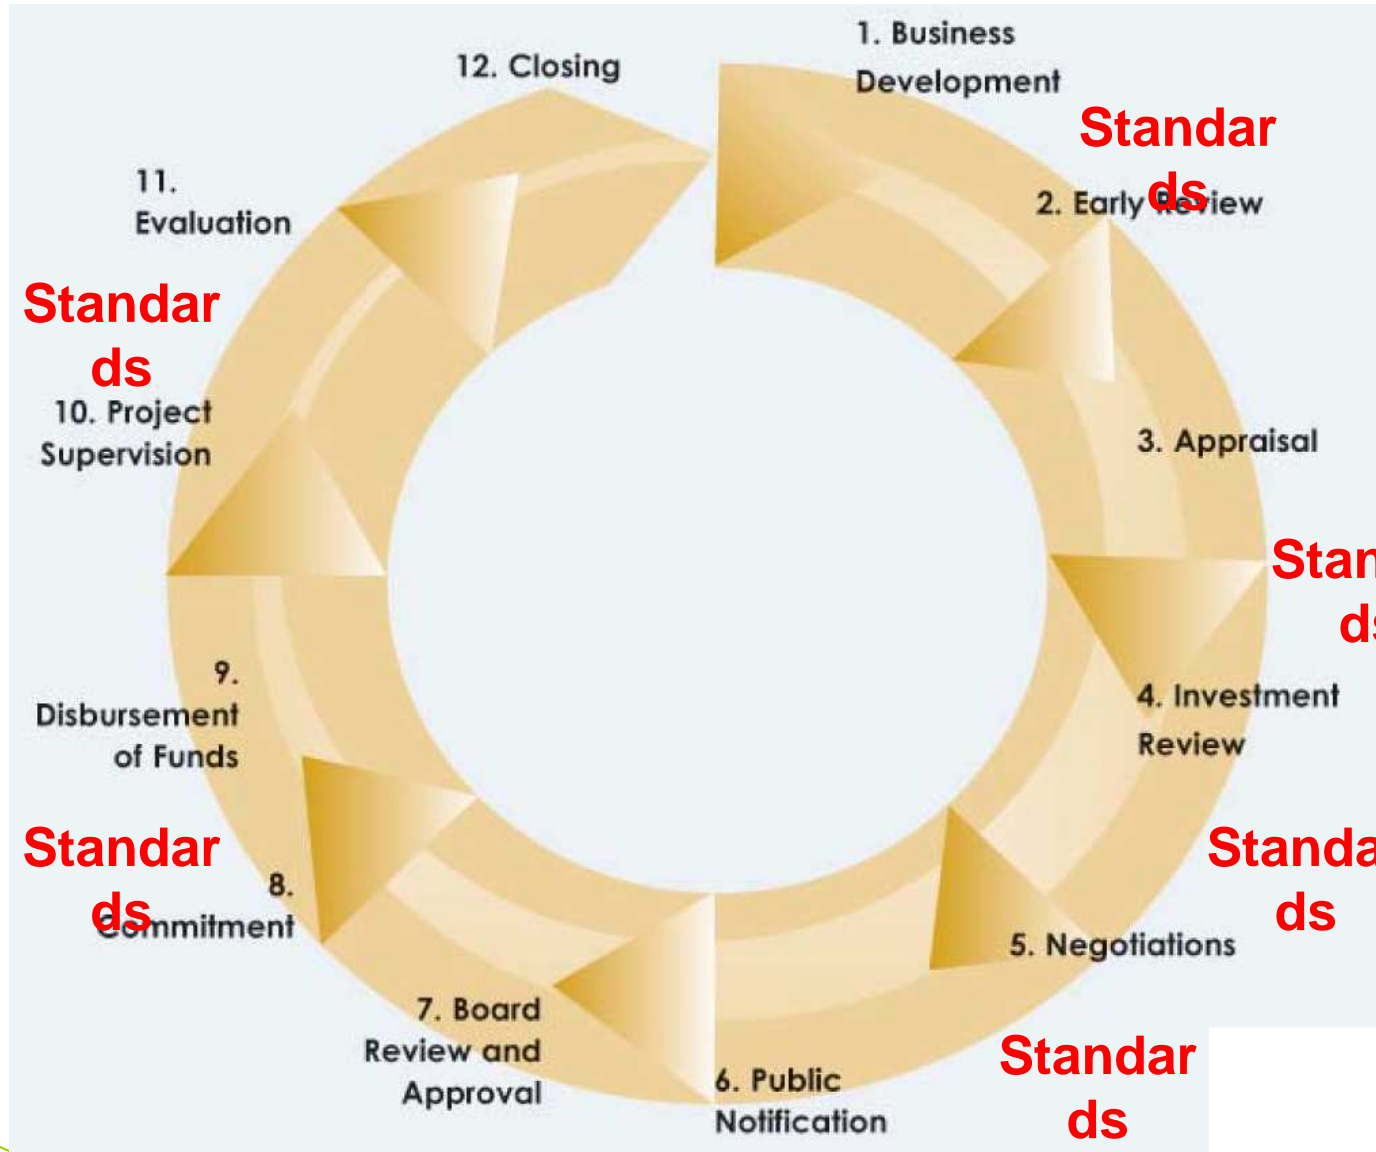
12. Closing

1. Business Development

Standards

2. Early Review

11. Evaluation

Standards

10. Project Supervision

3. Appraisal

Stan ds

9. Disbursement of Funds

4. Investment Review

Standa ds

Standards

8. Commitment

5. Negotiations

7. Board Review and Approval

6. Public Notification

Standards